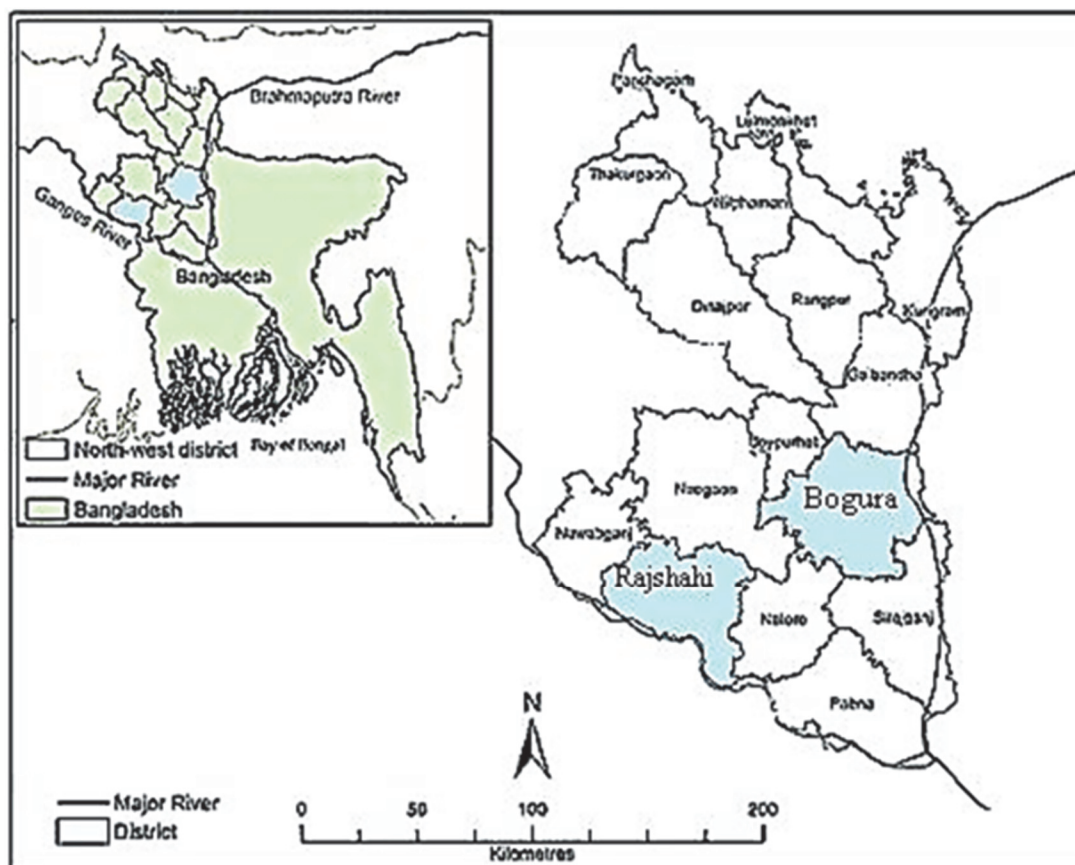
Brahmaputra River
Ganges River
Bangladesh
Bay of Bengal
North-west district
Major River
Bangladesh

Panchagarh
Lalmonirhat
Thakurgaon
Nilphamari
Dinajpur
Rangpur
Kurigram
Gaibandha
Joypurhat
Naogaon
Bogura
Nawabganj
Rajshahi
Natore
Sirajganj
Pabna

N

Major River
District
0 50 100 200
Kilometres